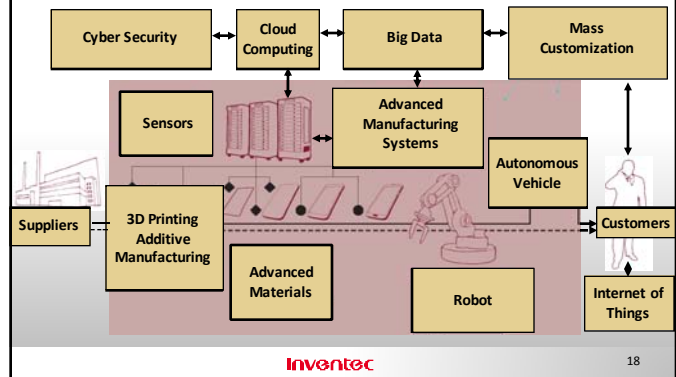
Cyber Security

Cloud Computing

Big Data

Mass Customization

Sensors

Advanced Manufacturing Systems

Autonomous Vehicle

Suppliers

3D Printing Additive Manufacturing

Customers

Advanced Materials

Robot

Internet of Things

Inventec

18